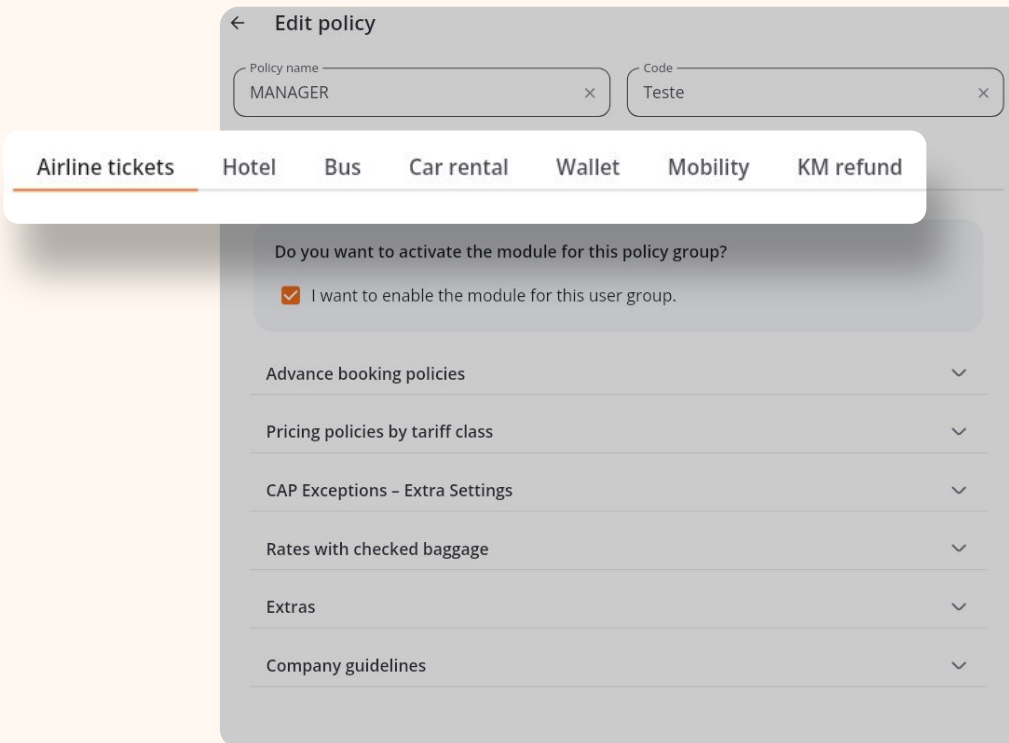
← Edit policy

Policy name
MANAGER ×

Code
Teste ×

Airline tickets Hotel Bus Car rental Wallet Mobility KM refund

Do you want to activate the module for this policy group?

I want to enable the module for this user group.

Advance booking policies

Pricing policies by tariff class

CAP Exceptions – Extra Settings

Rates with checked baggage

Extras

Company guidelines